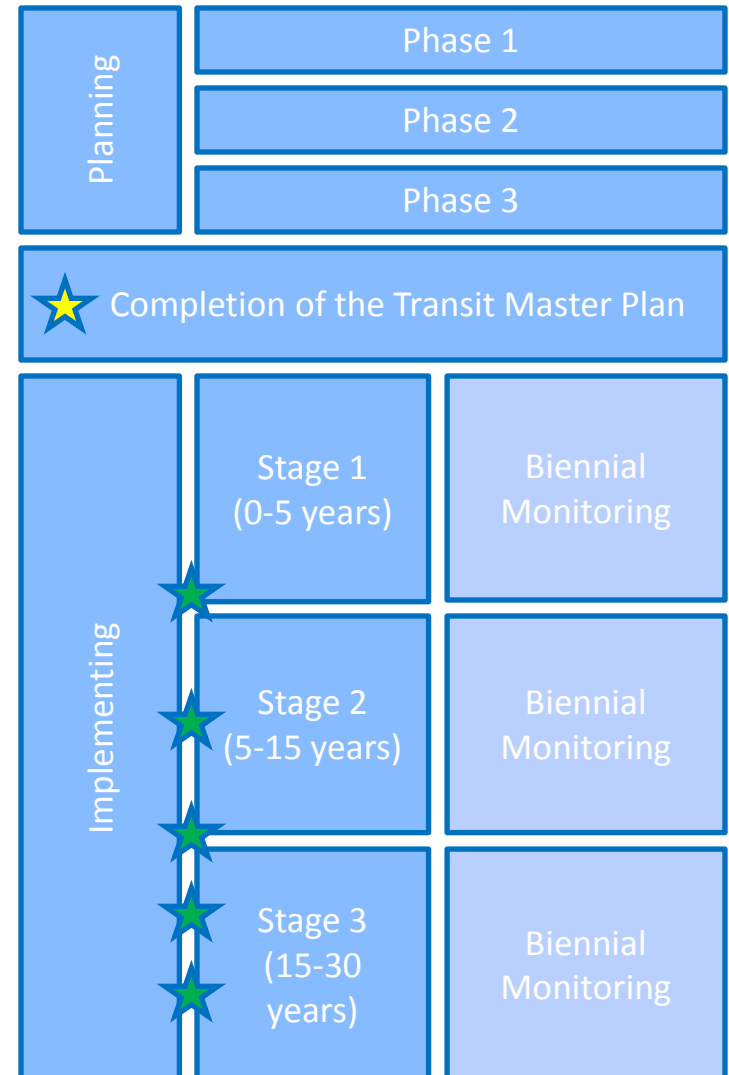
Planning

Phase 1

Phase 2

Phase 3

Completion of the Transit Master Plan

Implementing

Stage 1 (0-5 years)

Biennial Monitoring

Stage 2 (5-15 years)

Biennial Monitoring

Stage 3 (15-30 years)

Biennial Monitoring